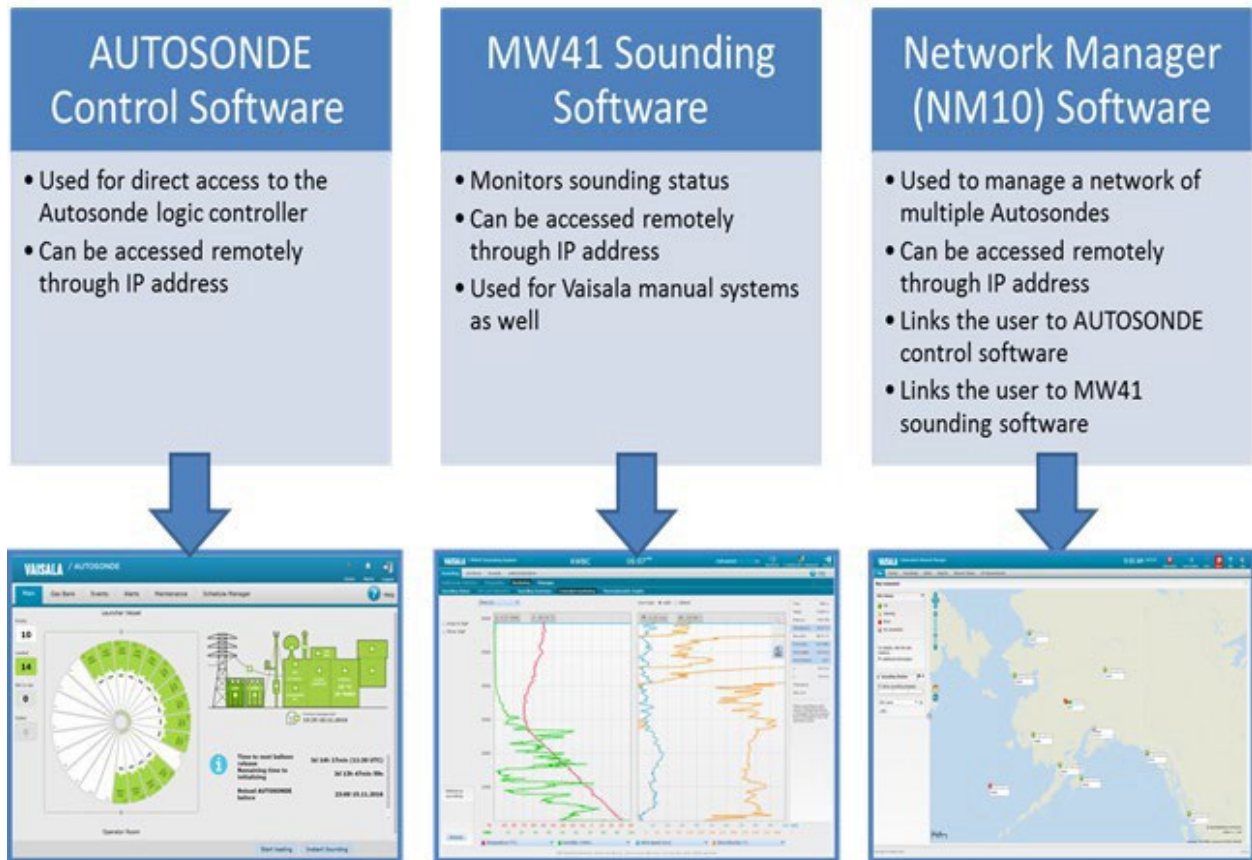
AUTOSONDE Control Software

• Used for direct access to the Autosonde logic controller
• Can be accessed remotely through IP address

MW41 Sounding Software

• Monitors sounding status
• Can be accessed remotely through IP address
• Used for Vaisala manual systems as well

Network Manager (NM10) Software

• Used to manage a network of multiple Autosondes
• Can be accessed remotely through IP address
• Links the user to AUTOSONDE control software
• Links the user to MW41 sounding software

VAISALA / AUTOSONDE

Main | Gas Bank | Events | Alerts | Maintenance | Schedule Manager

Help

Launcher Vessel

10

14

0

Time to next balloon release 3d 14h 17min (11:30 UTC)
Remaining time to initializing 3d 13h 47min 0s
Reboot AUTOSONDE before 23:00 15.11.2016

Operator Room

Start loading | Instant Sounding

VAISALA

VAISALA